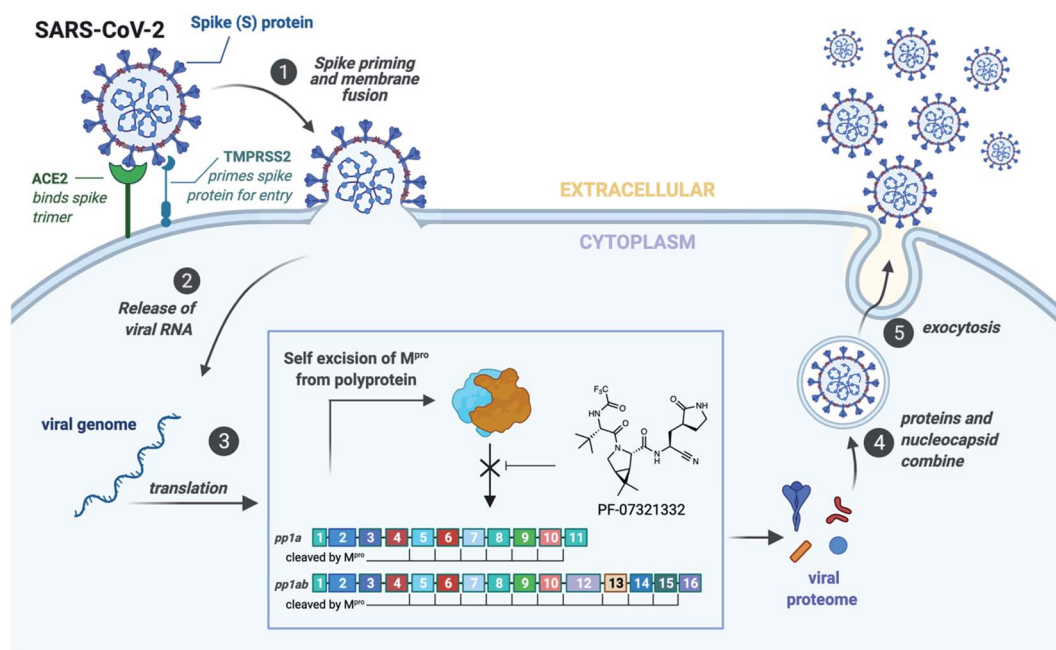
SARS-CoV-2

Spike (S) protein

1 Spike priming and membrane fusion

ACE2 binds spike trimer

TMPRSS2 primes spike protein for entry

EXTRACELLULAR

CYTOPLASM

2 Release of viral RNA

Self excision of M$^{pro}$ from polyprotein

$F_3C$

HN

O

O

N

O

H

N

NH

O

N

PF-07321332

viral genome

3

translation

pp1a 1 2 3 4 5 6 7 8 9 10 11

cleaved by M$^{pro}$

pp1ab 1 2 3 4 5 6 7 8 9 10 12 13 14 15 16

cleaved by M$^{pro}$

viral proteome

4 proteins and nucleocapsid combine

5 exocytosis